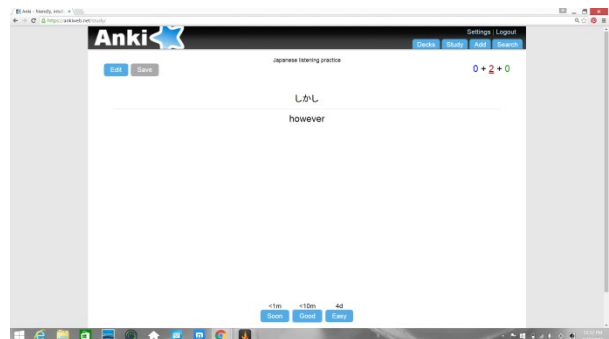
Anki - friendly, intel... ×
https://ankiweb.net/study/

Anki

Settings | Logout

Decks Study Add Search

Edit Save

Japanese listening practice

0 + 2 + 0

しかし

however

<1m <10m 4d

Soon Good Easy